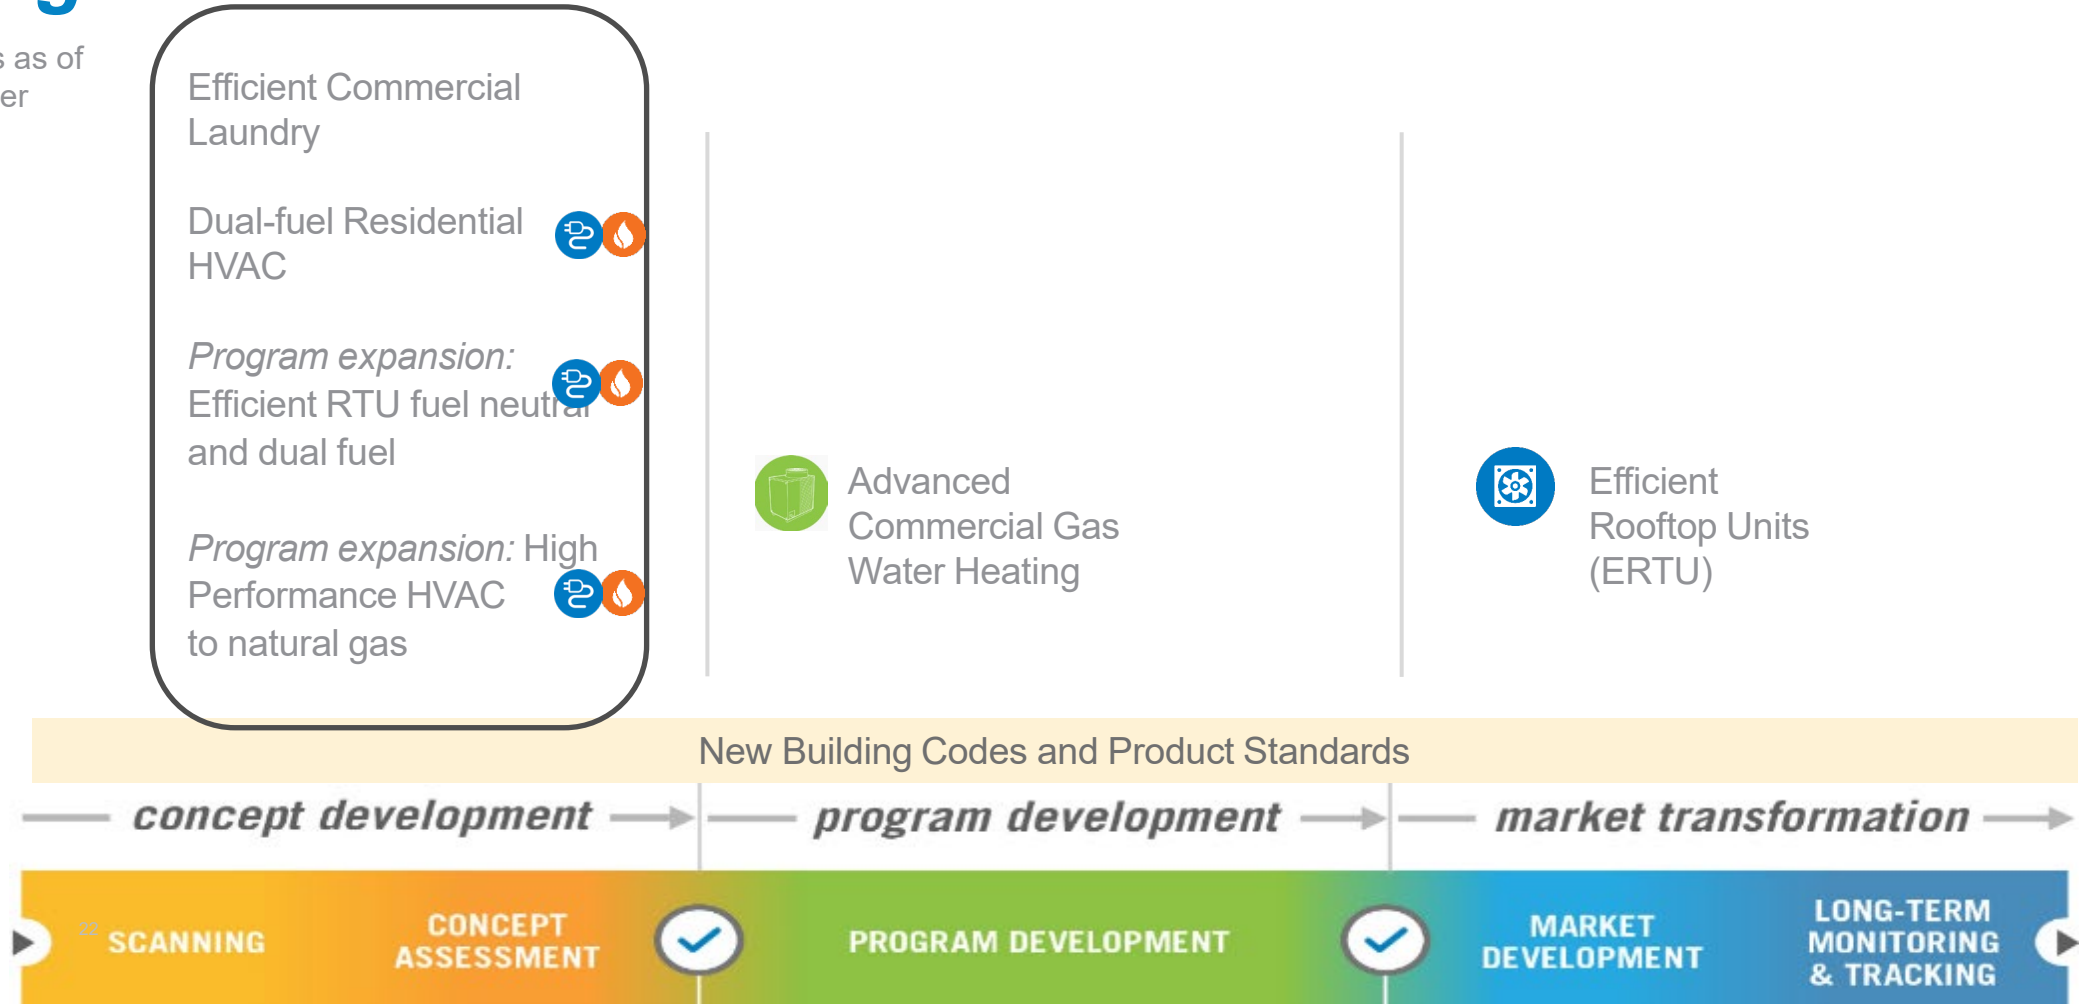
s as of
er

Efficient Commercial Laundry

Dual-fuel Residential HVAC

*Program expansion:* Efficient RTU fuel neutral and dual fuel

*Program expansion:* High Performance HVAC to natural gas

Advanced Commercial Gas Water Heating

Efficient Rooftop Units (ERTU)

New Building Codes and Product Standards

concept development

program development

market transformation

22

SCANNING

CONCEPT ASSESSMENT

PROGRAM DEVELOPMENT

MARKET DEVELOPMENT

LONG-TERM MONITORING & TRACKING